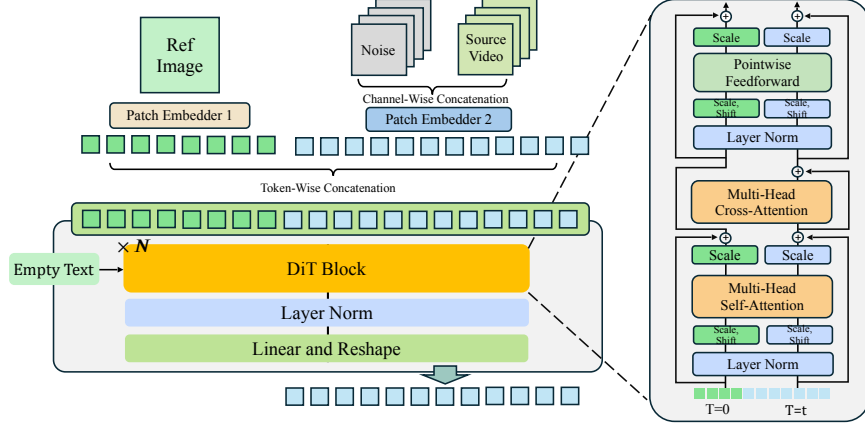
Ref Image

Noise

Source Video

Channel-Wise Concatenation

Patch Embedder 1

Patch Embedder 2

Token-Wise Concatenation

$\times N$

Empty Text

DiT Block

Layer Norm

Linear and Reshape

$\oplus$ $\oplus$

Scale Scale

Pointwise Feedforward

Scale, Shift Scale, Shift

Layer Norm

$\oplus$

Multi-Head Cross-Attention

$\oplus$ $\oplus$

Scale Scale

Multi-Head Self-Attention

Scale, Shift Scale, Shift

Layer Norm

T=0 T=t